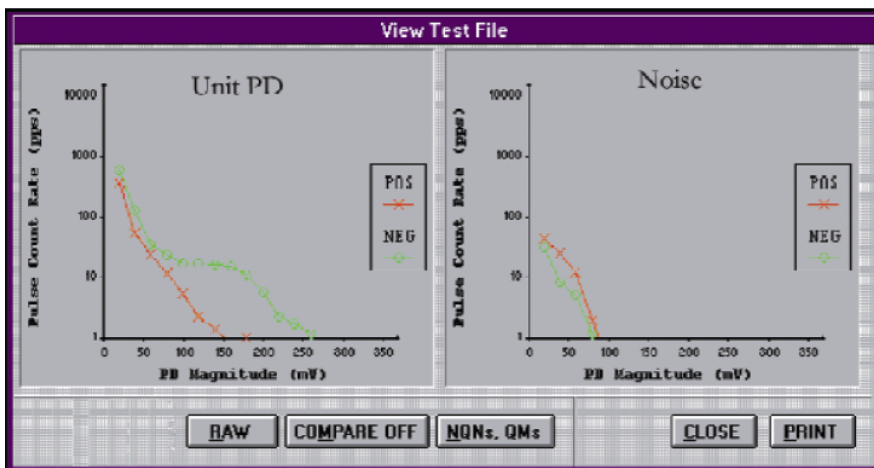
View Test File

Unit PD

10000
1000
100
10
1

Pulse Count Rate (pps)

0 50 100 150 200 250 300 350

PD Magnitude (mV)

POS
NEG

Noise

10000
1000
100
10
1

Pulse Count Rate (pps)

0 50 100 150 200 250 300 350

PD Magnitude (mV)

POS
NEG

RAW
COMPARE OFF
NQNs, QMs
CLOSE
PRINT